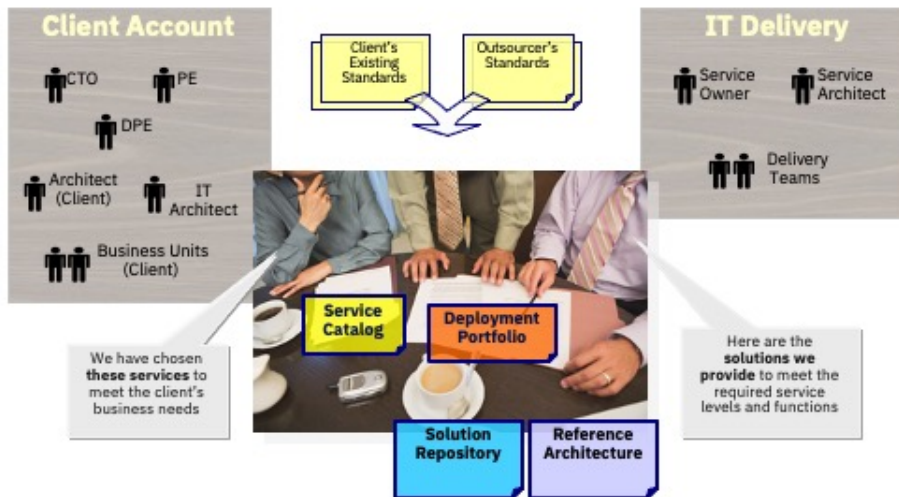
Client Account

CTO

PE

DPE

Architect (Client)

IT Architect

Business Units (Client)

Client's Existing Standards

Outsourcer's Standards

IT Delivery

Service Owner

Service Architect

Delivery Teams

Service Catalog

Deployment Portfolio

We have chosen **these services** to meet the client's business needs

Here are the **solutions we provide** to meet the required service levels and functions

Solution Repository

Reference Architecture